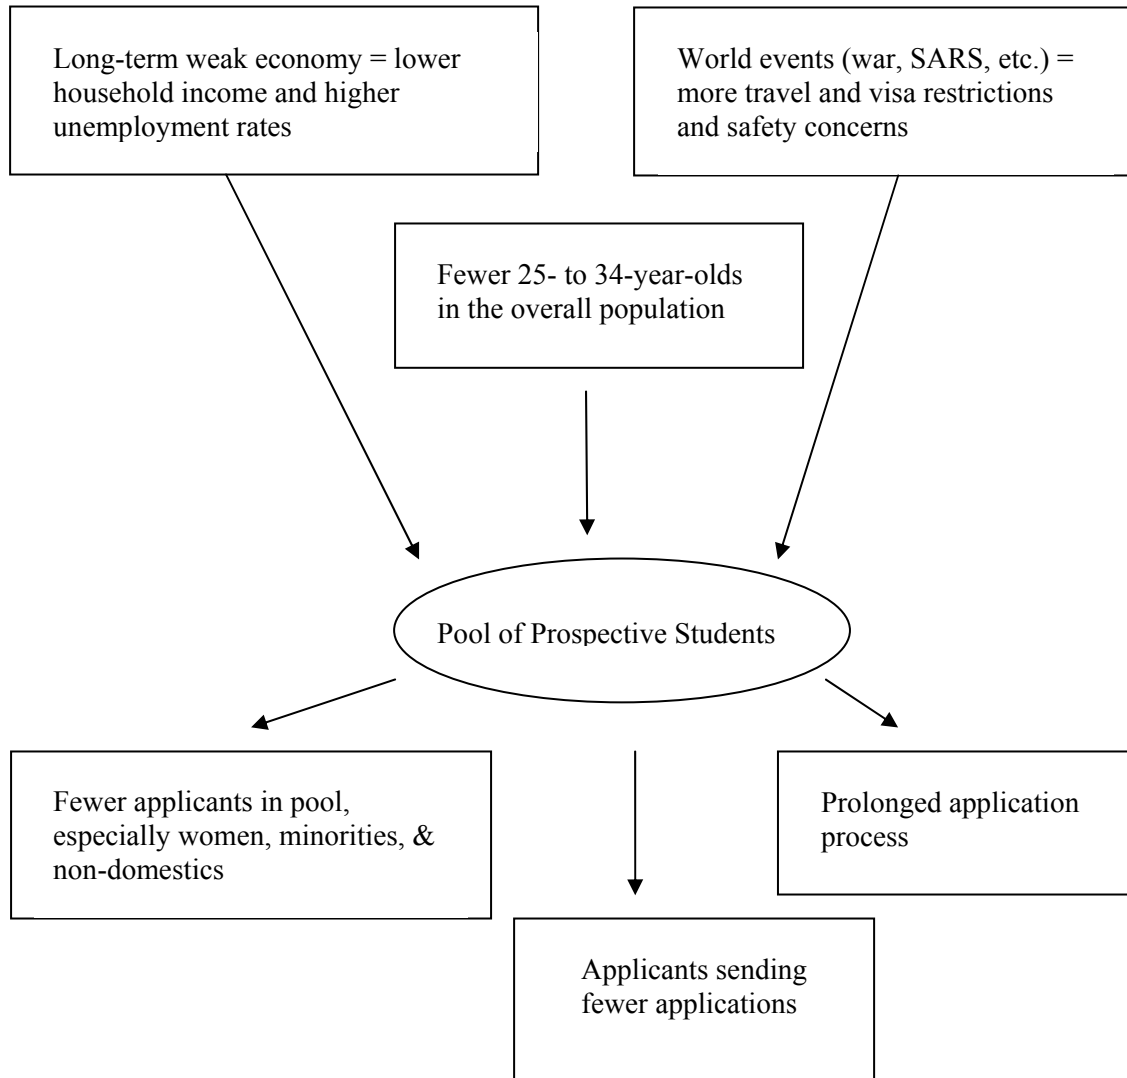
Long-term weak economy = lower household income and higher unemployment rates

World events (war, SARS, etc.) = more travel and visa restrictions and safety concerns

Fewer 25- to 34-year-olds in the overall population

Pool of Prospective Students

Fewer applicants in pool, especially women, minorities, & non-domestics

Prolonged application process

Applicants sending fewer applications